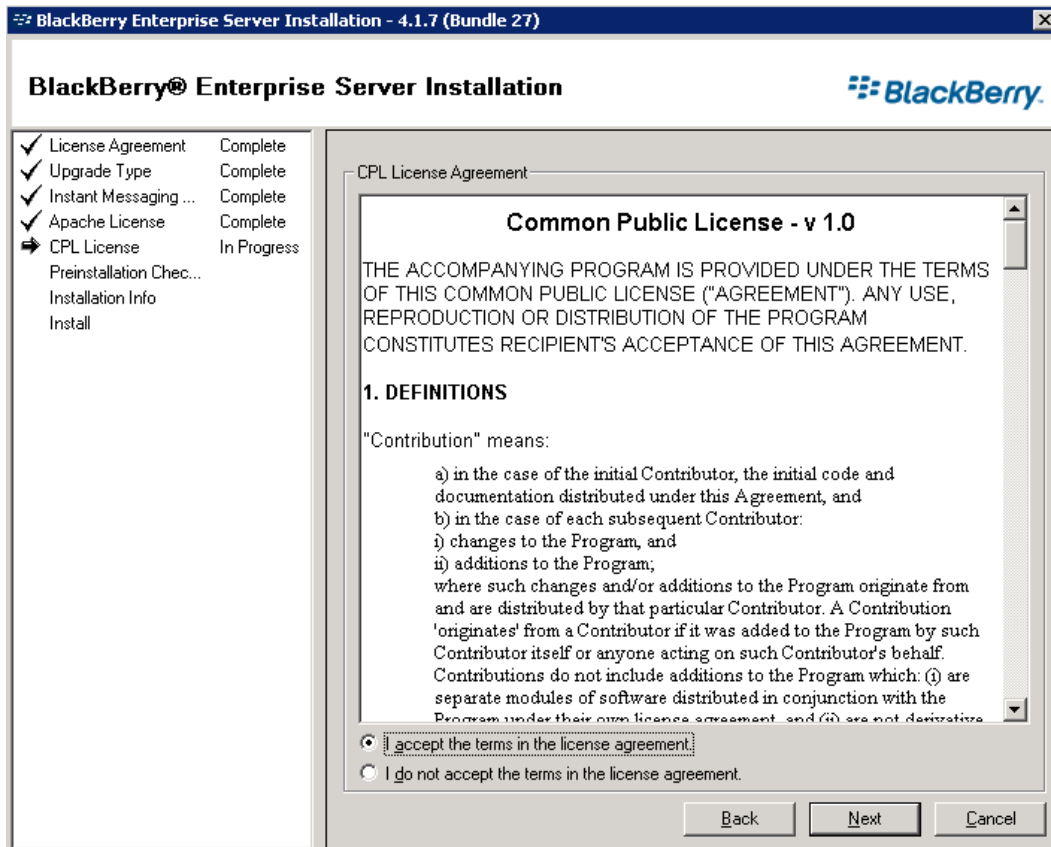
BlackBerry Enterprise Server Installation - 4.1.7 (Bundle 27)

BlackBerry® Enterprise Server Installation

BlackBerry.

| | |
|---|---|
| License Agreement | Complete |
| Upgrade Type | Complete |
| Instant Messaging ... | Complete |
| Apache License | Complete |
| CPL License | In Progress |
| Preinstallation Chec... | |
| Installation Info | |
| Install | |

CPL License Agreement

Common Public License - v 1.0

THE ACCOMPANYING PROGRAM IS PROVIDED UNDER THE TERMS OF THIS COMMON PUBLIC LICENSE ("AGREEMENT"). ANY USE, REPRODUCTION OR DISTRIBUTION OF THE PROGRAM CONSTITUTES RECIPIENT'S ACCEPTANCE OF THIS AGREEMENT.

1. DEFINITIONS

"Contribution" means:

a) in the case of the initial Contributor, the initial code and documentation distributed under this Agreement, and
b) in the case of each subsequent Contributor:
i) changes to the Program, and
ii) additions to the Program;
where such changes and/or additions to the Program originate from and are distributed by that particular Contributor. A Contribution 'originates' from a Contributor if it was added to the Program by such Contributor itself or anyone acting on such Contributor's behalf. Contributions do not include additions to the Program which: (i) are separate modules of software distributed in conjunction with the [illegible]

I accept the terms in the license agreement.

I do not accept the terms in the license agreement.

Back Next Cancel